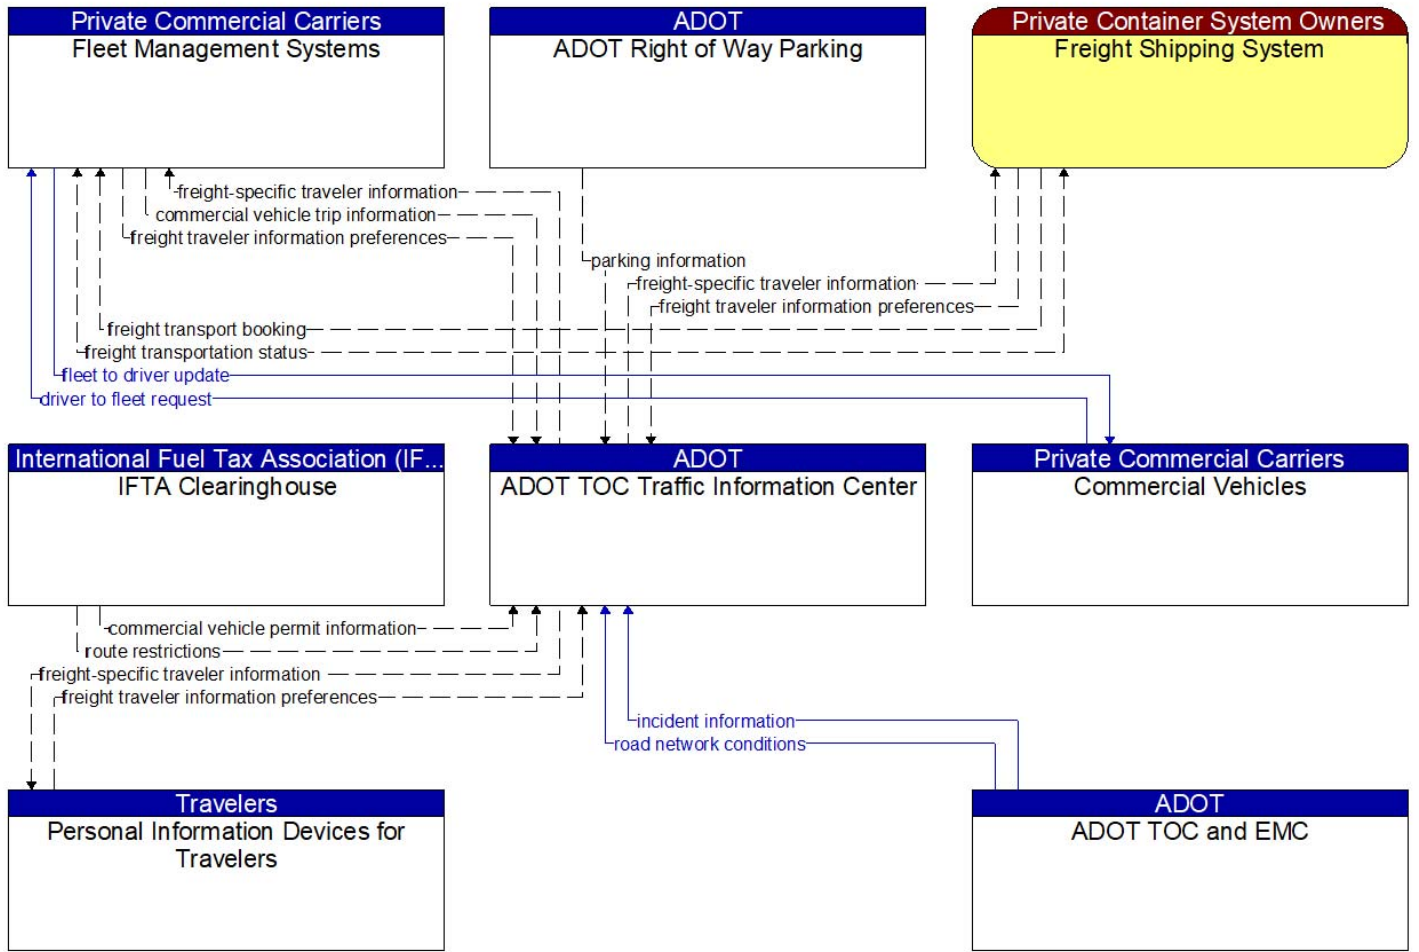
Private Commercial Carriers
Fleet Management Systems

ADOT
ADOT Right of Way Parking

Private Container System Owners
Freight Shipping System

freight-specific traveler information
commercial vehicle trip information
freight traveler information preferences
parking information
freight-specific traveler information
freight traveler information preferences
freight transport booking
freight transportation status
fleet to driver update
driver to fleet request

International Fuel Tax Association (IF...
IFTA Clearinghouse

ADOT
ADOT TOC Traffic Information Center

Private Commercial Carriers
Commercial Vehicles

commercial vehicle permit information
route restrictions
freight-specific traveler information
freight traveler information preferences
incident information
road network conditions

Travelers
Personal Information Devices for Travelers

ADOT
ADOT TOC and EMC